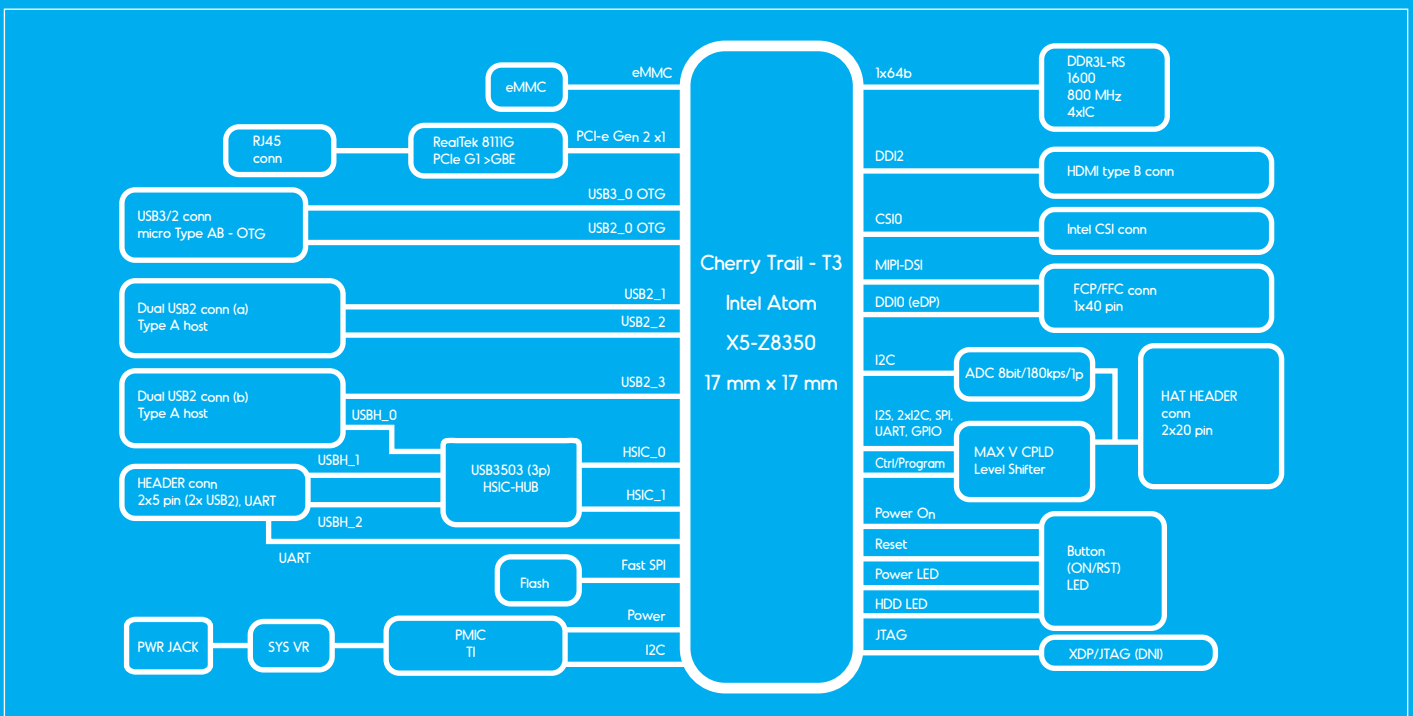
eMMC

eMMC

RJ45
conn

RealTek 8111G
PCIe G1 >GBE

PCI-e Gen 2 x1

USB3/2 conn
micro Type AB - OTG

USB3_0 OTG

USB2_0 OTG

Dual USB2 conn (a)
Type A host

USB2_1

USB2_2

Dual USB2 conn (b)
Type A host

USB2_3

USBH_0

USB3503 (3p)
HSIC-HUB

HSIC_0

HSIC_1

USBH_1

HEADER conn
2x5 pin (2x USB2), UART

USBH_2

UART

Flash

Fast SPI

Power

PWR JACK

SYS VR

PMIC
TI

I2C

Cherry Trail - T3
Intel Atom
X5-Z8350
17 mm x 17 mm

1x64b

DDR3L-RS
1600
800 MHz
4xIC

DDI2

HDMI type B conn

CSI0

Intel CSI conn

MIPI-DSI

DDI0 (eDP)

FCP/FFC conn
1x40 pin

I2C

ADC 8bit/180kps/1p

HAT HEADER
conn
2x20 pin

I2S, 2xI2C, SPI,
UART, GPIO

MAX V CPLD
Level Shifter

Ctrl/Program

Power On

Reset

Power LED

HDD LED

Button
(ON/RST)
LED

JTAG

XDP/JTAG (DNI)